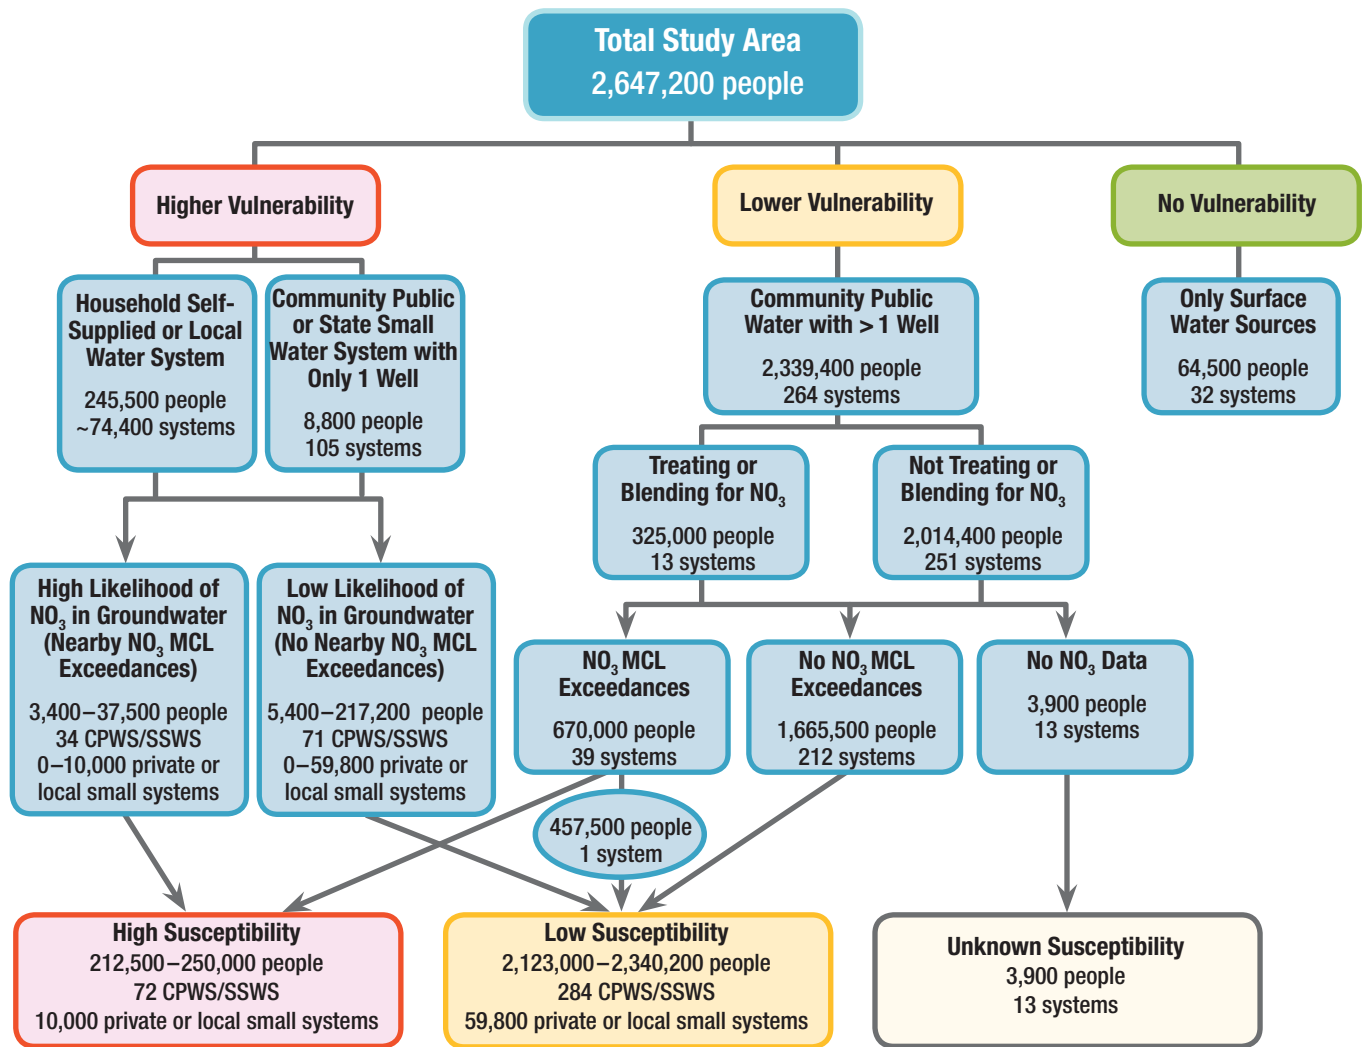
Total Study Area
2,647,200 people

Higher Vulnerability

Lower Vulnerability

No Vulnerability

Household Self-Supplied or Local Water System
245,500 people
~74,400 systems

Community Public or State Small Water System with Only 1 Well
8,800 people
105 systems

Community Public Water with > 1 Well
2,339,400 people
264 systems

Only Surface Water Sources
64,500 people
32 systems

Treating or Blending for $NO_3$
325,000 people
13 systems

Not Treating or Blending for $NO_3$
2,014,400 people
251 systems

High Likelihood of $NO_3$ in Groundwater (Nearby $NO_3$ MCL Exceedances)
3,400–37,500 people
34 CPWS/SSWS
0–10,000 private or local small systems

Low Likelihood of $NO_3$ in Groundwater (No Nearby $NO_3$ MCL Exceedances)
5,400–217,200 people
71 CPWS/SSWS
0–59,800 private or local small systems

$NO_3$ MCL Exceedances
670,000 people
39 systems

No $NO_3$ MCL Exceedances
1,665,500 people
212 systems

No $NO_3$ Data
3,900 people
13 systems

457,500 people
1 system

High Susceptibility
212,500–250,000 people
72 CPWS/SSWS
10,000 private or local small systems

Low Susceptibility
2,123,000–2,340,200 people
284 CPWS/SSWS
59,800 private or local small systems

Unknown Susceptibility
3,900 people
13 systems